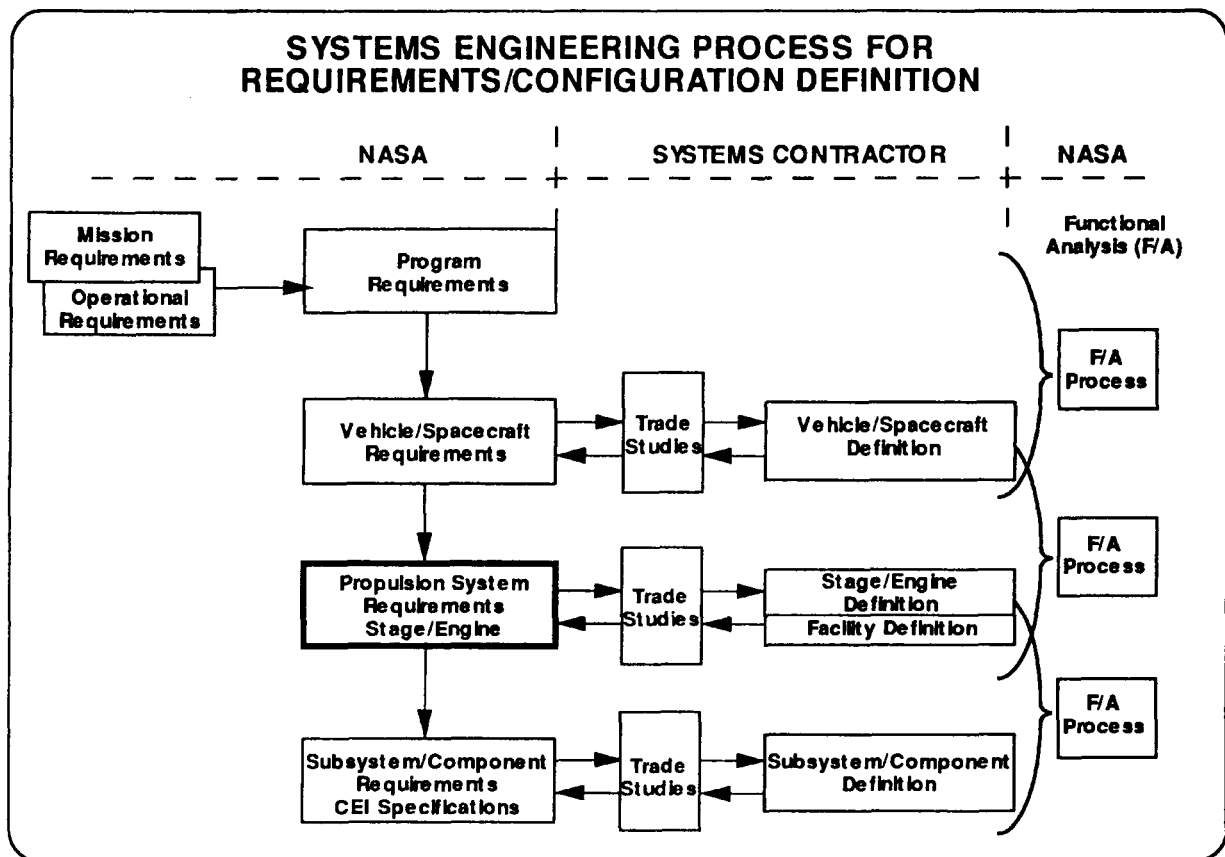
SYSTEMS ENGINEERING PROCESS FOR REQUIREMENTS/CONFIGURATION DEFINITION

NASA

SYSTEMS CONTRACTOR

NASA

Mission Requirements

Operational Requirements

Program Requirements

Functional Analysis (F/A)

F/A Process

Vehicle/Spacecraft Requirements

Trade Studies

Vehicle/Spacecraft Definition

F/A Process

Propulsion System Requirements Stage/Engine

Trade Studies

Stage/Engine Definition

Facility Definition

F/A Process

Subsystem/Component Requirements CEI Specifications

Trade Studies

Subsystem/Component Definition